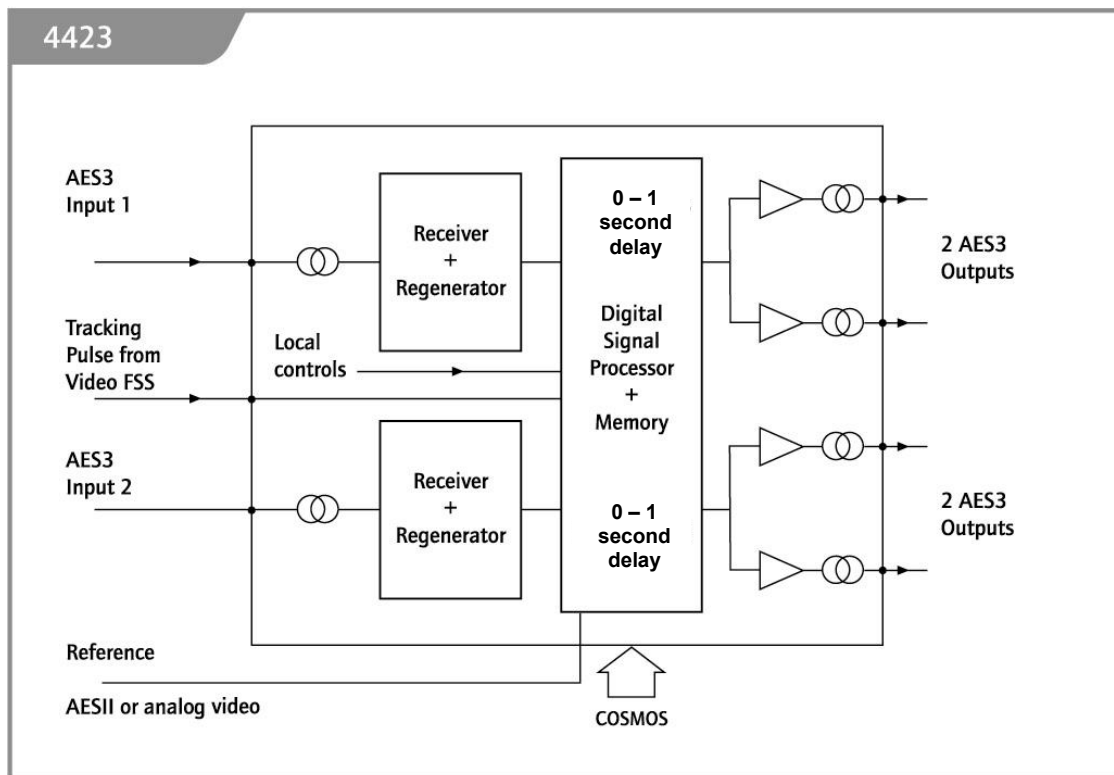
4423

AES3
Input 1

Receiver
+
Regenerator

0 – 1
second
delay

2 AES3
Outputs

Tracking
Pulse from
Video FSS

Local
controls

Digital
Signal
Processor
+
Memory

AES3
Input 2

Receiver
+
Regenerator

0 – 1
second
delay

2 AES3
Outputs

Reference

AESII or analog video

COSMOS